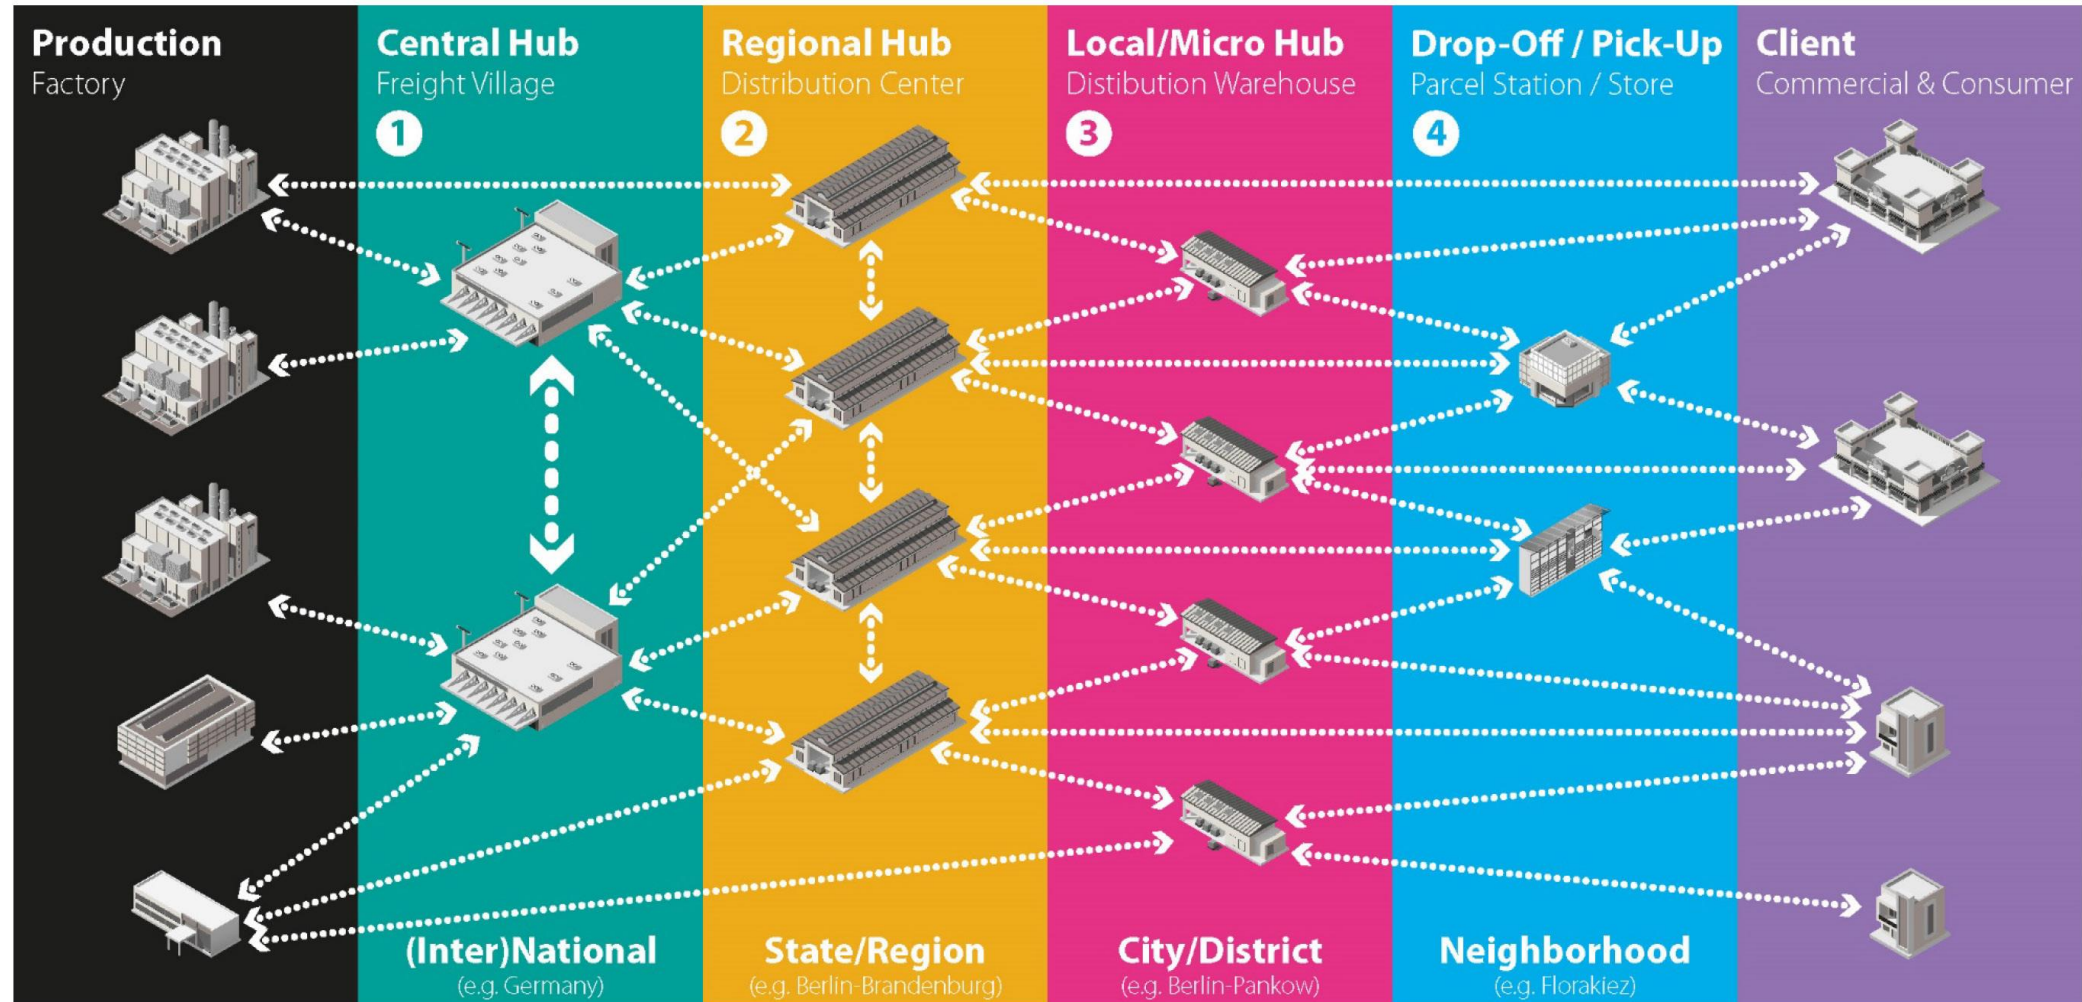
Production
Factory

Central Hub
Freight Village
1

Regional Hub
Distribution Center
2

Local/Micro Hub
Distibution Warehouse
3

Drop-Off / Pick-Up
Parcel Station / Store
4

Client
Commercial & Consumer

(Inter)National
(e.g. Germany)

State/Region
(e.g. Berlin-Brandenburg)

City/District
(e.g. Berlin-Pankow)

Neighborhood
(e.g. Florakiez)